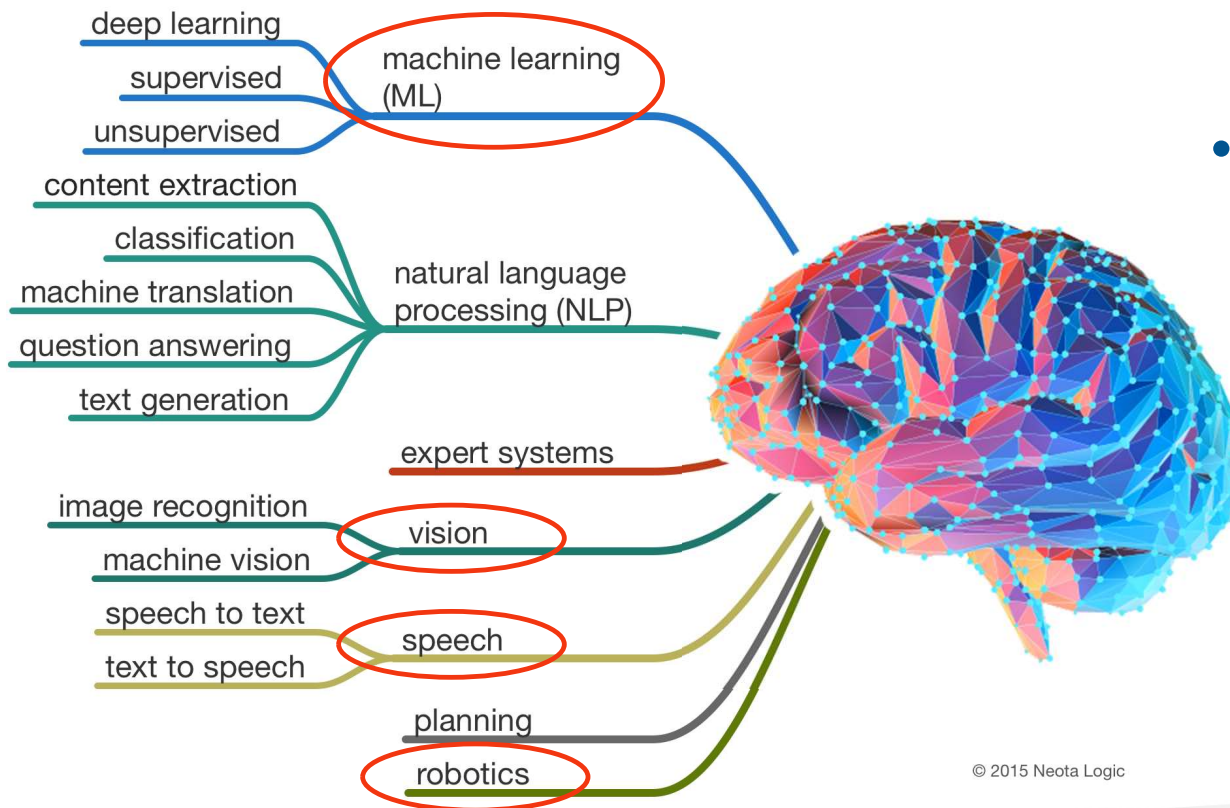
deep learning
supervised
unsupervised
machine learning (ML)

content extraction
classification
machine translation
question answering
text generation
natural language processing (NLP)

expert systems

image recognition
machine vision
vision

speech to text
text to speech
speech

planning

robotics

© 2015 Neota Logic